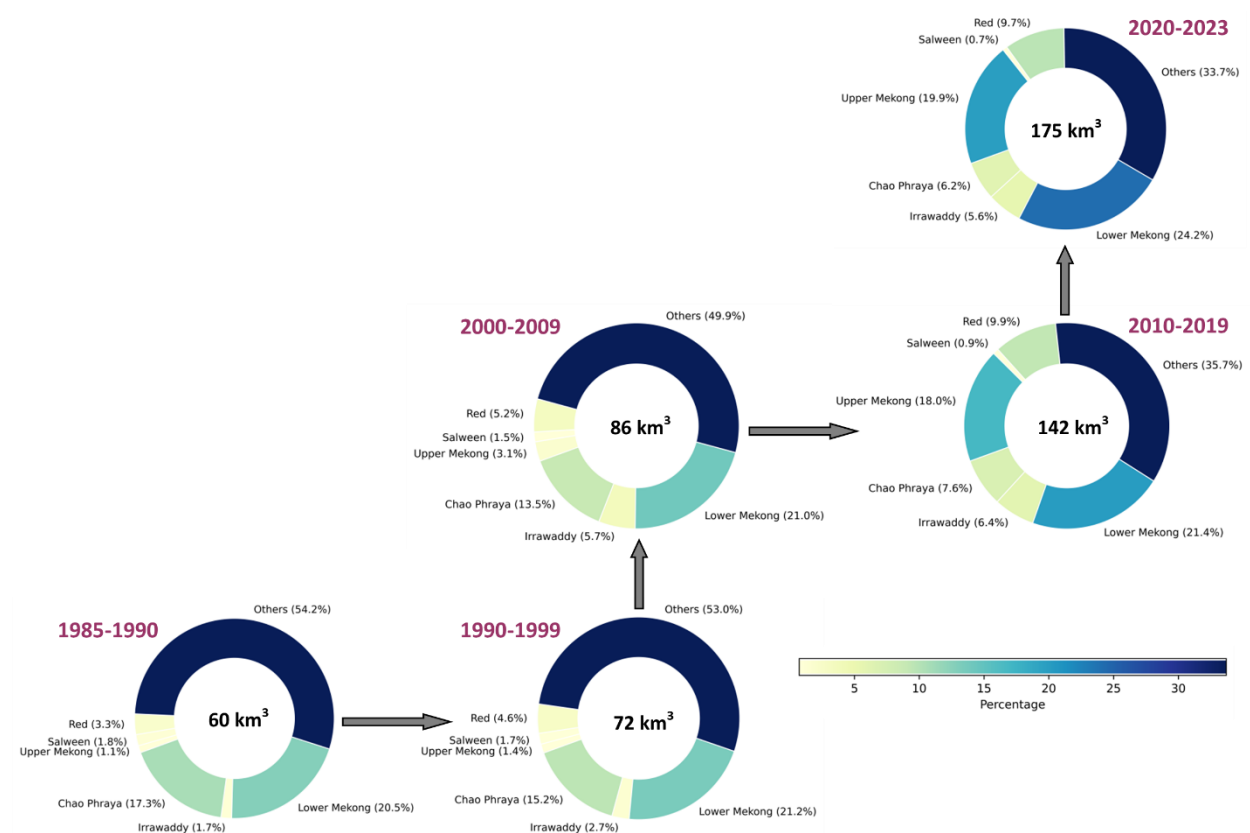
2020-2023

Red (9.7%)
Salween (0.7%)
Others (33.7%)
Upper Mekong (19.9%)
175 km$^3$
Chao Phraya (6.2%)
Irrawaddy (5.6%)
Lower Mekong (24.2%)

2000-2009

Others (49.9%)
Red (5.2%)
Salween (1.5%)
Upper Mekong (3.1%)
86 km$^3$
Chao Phraya (13.5%)
Lower Mekong (21.0%)
Irrawaddy (5.7%)

2010-2019

Red (9.9%)
Salween (0.9%)
Others (35.7%)
Upper Mekong (18.0%)
142 km$^3$
Chao Phraya (7.6%)
Irrawaddy (6.4%)
Lower Mekong (21.4%)

1985-1990

Others (54.2%)
Red (3.3%)
Salween (1.8%)
Upper Mekong (1.1%)
60 km$^3$
Chao Phraya (17.3%)
Lower Mekong (20.5%)
Irrawaddy (1.7%)

1990-1999

Others (53.0%)
Red (4.6%)
Salween (1.7%)
Upper Mekong (1.4%)
72 km$^3$
Chao Phraya (15.2%)
Lower Mekong (21.2%)
Irrawaddy (2.7%)

5 10 15 20 25 30
Percentage